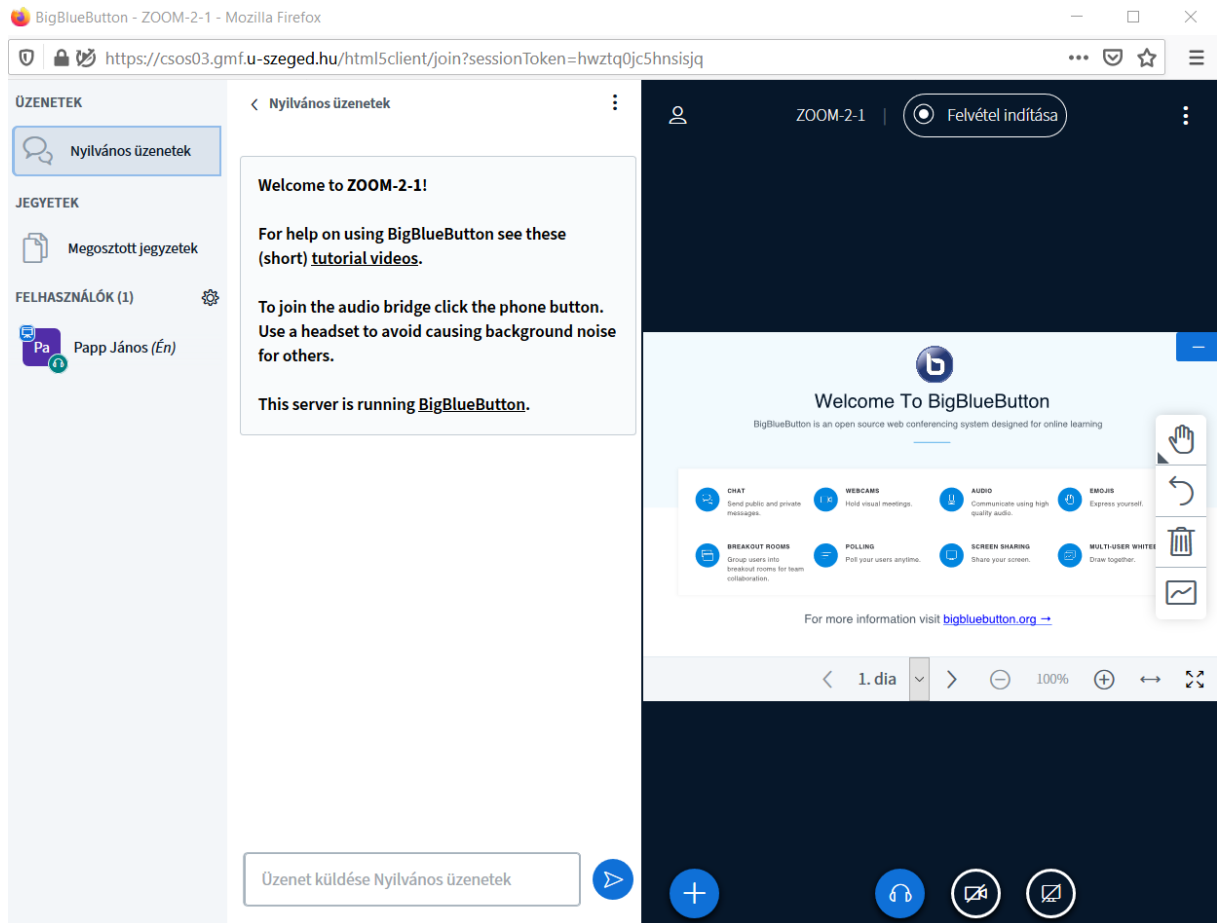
BigBlueButton - ZOOM-2-1 - Mozilla Firefox

https://csos03.gmf.u-szeged.hu/html5client/join?sessionToken=hwztq0jc5hnsisjq

ÜZENETEK

Nyilvános üzenetek

JEGYETEK

Megosztott jegyzetek

FELHASZNÁLÓK (1)

Pa Papp János (Én)

Nyilvános üzenetek

Welcome to ZOOM-2-1!

For help on using BigBlueButton see these (short) tutorial videos.

To join the audio bridge click the phone button. Use a headset to avoid causing background noise for others.

This server is running BigBlueButton.

Üzenet küldése Nyilvános üzenetek

ZOOM-2-1 | Felvétel indítása

Welcome To BigBlueButton

BigBlueButton is an open source web conferencing system designed for online learning

CHAT
Send public and private messages.

WEBCAMS
Hold visual meetings.

AUDIO
Communicate using high quality audio.

EMOJIS
Express yourself.

BREAKOUT ROOMS
Group users into breakout rooms for team collaboration.

POLLING
Poll your users anytime.

SCREEN SHARING
Share your screen.

MULTI-USER WHITE
Draw together.

For more information visit bigbluebutton.org →

1. dia

100%